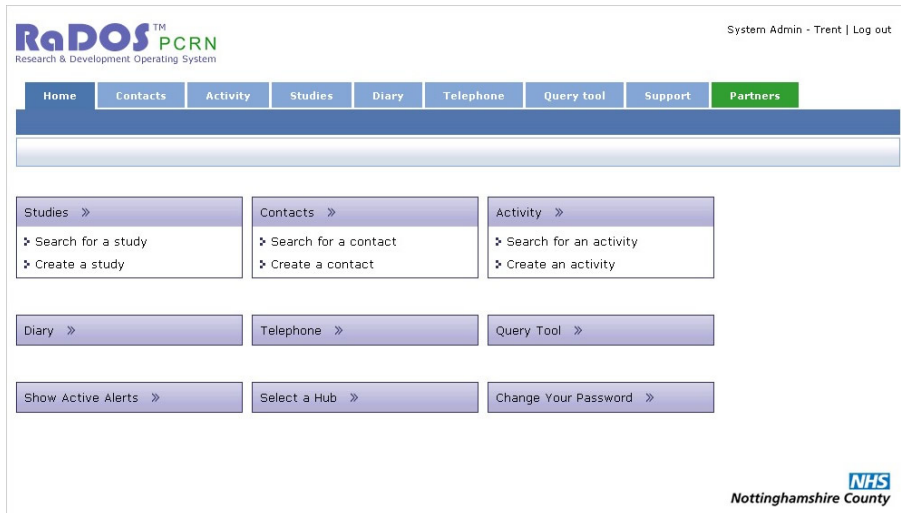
RaDOS™ PCRN
Research & Development Operating System

System Admin - Trent | Log out

Home | Contacts | Activity | Studies | Diary | Telephone | Query tool | Support | Partners

Studies »
Search for a study
Create a study

Contacts »
Search for a contact
Create a contact

Activity »
Search for an activity
Create an activity

Diary »

Telephone »

Query Tool »

Show Active Alerts »

Select a Hub »

Change Your Password »

NHS
Nottinghamshire County